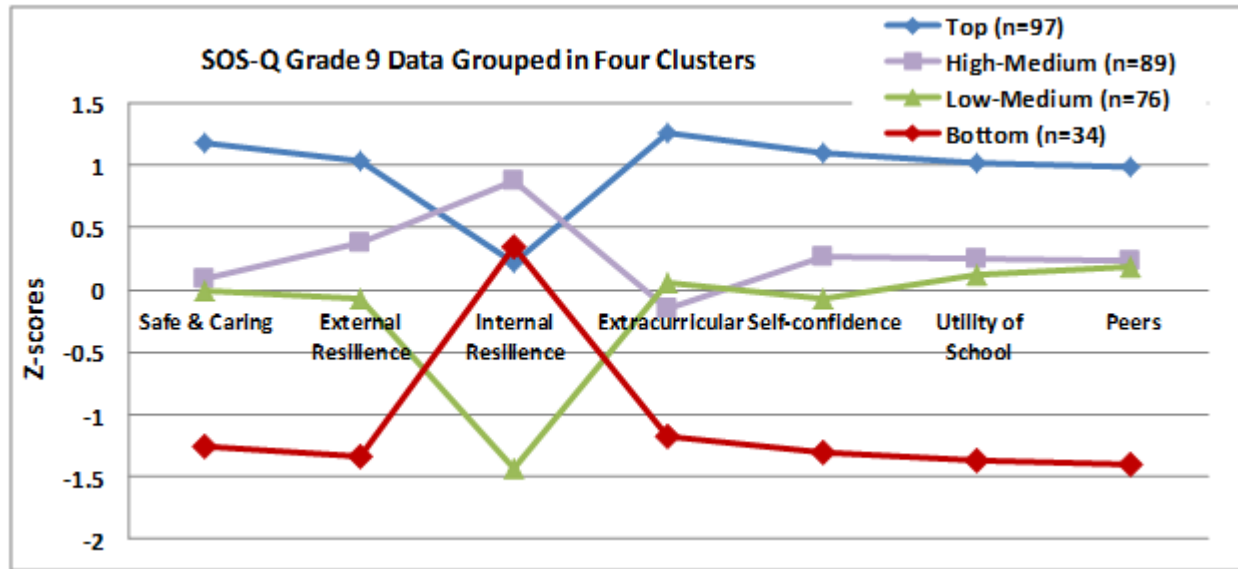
SOS-Q Grade 9 Data Grouped in Four Clusters

Top (n=97)
High-Medium (n=89)
Low-Medium (n=76)
Bottom (n=34)

Z-scores

1.5
1
0.5
0
-0.5
-1
-1.5
-2

Safe & Caring
External Resilience
Internal Resilience
Extracurricular
Self-confidence
Utility of School
Peers